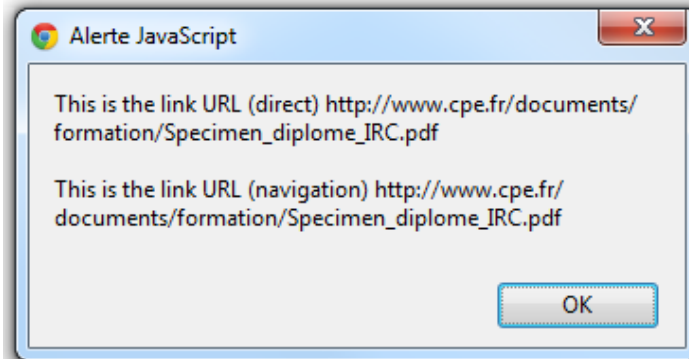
Alerte JavaScript

This is the link URL (direct) http://www.cpe.fr/documents/formation/Specimen_diplome_IRC.pdf

This is the link URL (navigation) http://www.cpe.fr/documents/formation/Specimen_diplome_IRC.pdf

OK